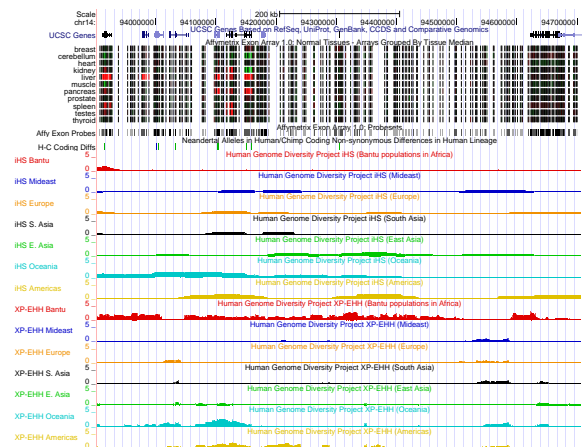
Scale chr14:
200 kb
94000000 94100000 94200000 94300000 94400000 94500000 94600000 94700000
UCSC Genes Based on RefSeq, UniProt, GenBank, CCDS and Comparative Genomics
UCSC Genes
Affymetrix Exon Array 1.0: Normal Tissues - Arrays Grouped By Tissue Median
breast
cerebellum
heart
kidney
liver
muscle
pancreas
prostate
spleen
testes
thyroid
Affymetrix Exon Array 1.0: Probesets
Affy Exon Probes
Neandertal Alleles in Human/Chimp Coding Non-synonymous Differences in Human Lineage
H-C Coding Diffs
iHS Bantu 5 _
Human Genome Diversity Project iHS (Bantu populations in Africa)
iHS Mideast
Human Genome Diversity Project iHS (Mideast)
iHS Europe 5 _
Human Genome Diversity Project iHS (Europe)
iHS S. Asia 5 _
Human Genome Diversity Project iHS (South Asia)
iHS E. Asia 5 _
Human Genome Diversity Project iHS (East Asia)
iHS Oceania 5 _
Human Genome Diversity Project iHS (Oceania)
iHS Americas 5 _
Human Genome Diversity Project iHS (Americas)
XP-EHH Bantu 5 _
Human Genome Diversity Project XP-EHH (Bantu populations in Africa)
XP-EHH Mideast
Human Genome Diversity Project XP-EHH (Mideast)
XP-EHH Europe
Human Genome Diversity Project XP-EHH (Europe)
XP-EHH S. Asia
Human Genome Diversity Project XP-EHH (South Asia)
XP-EHH E. Asia
Human Genome Diversity Project XP-EHH (East Asia)
XP-EHH Oceania 5 _
Human Genome Diversity Project XP-EHH (Oceania)
XP-EHH Americas 5 _
Human Genome Diversity Project XP-EHH (Americas)